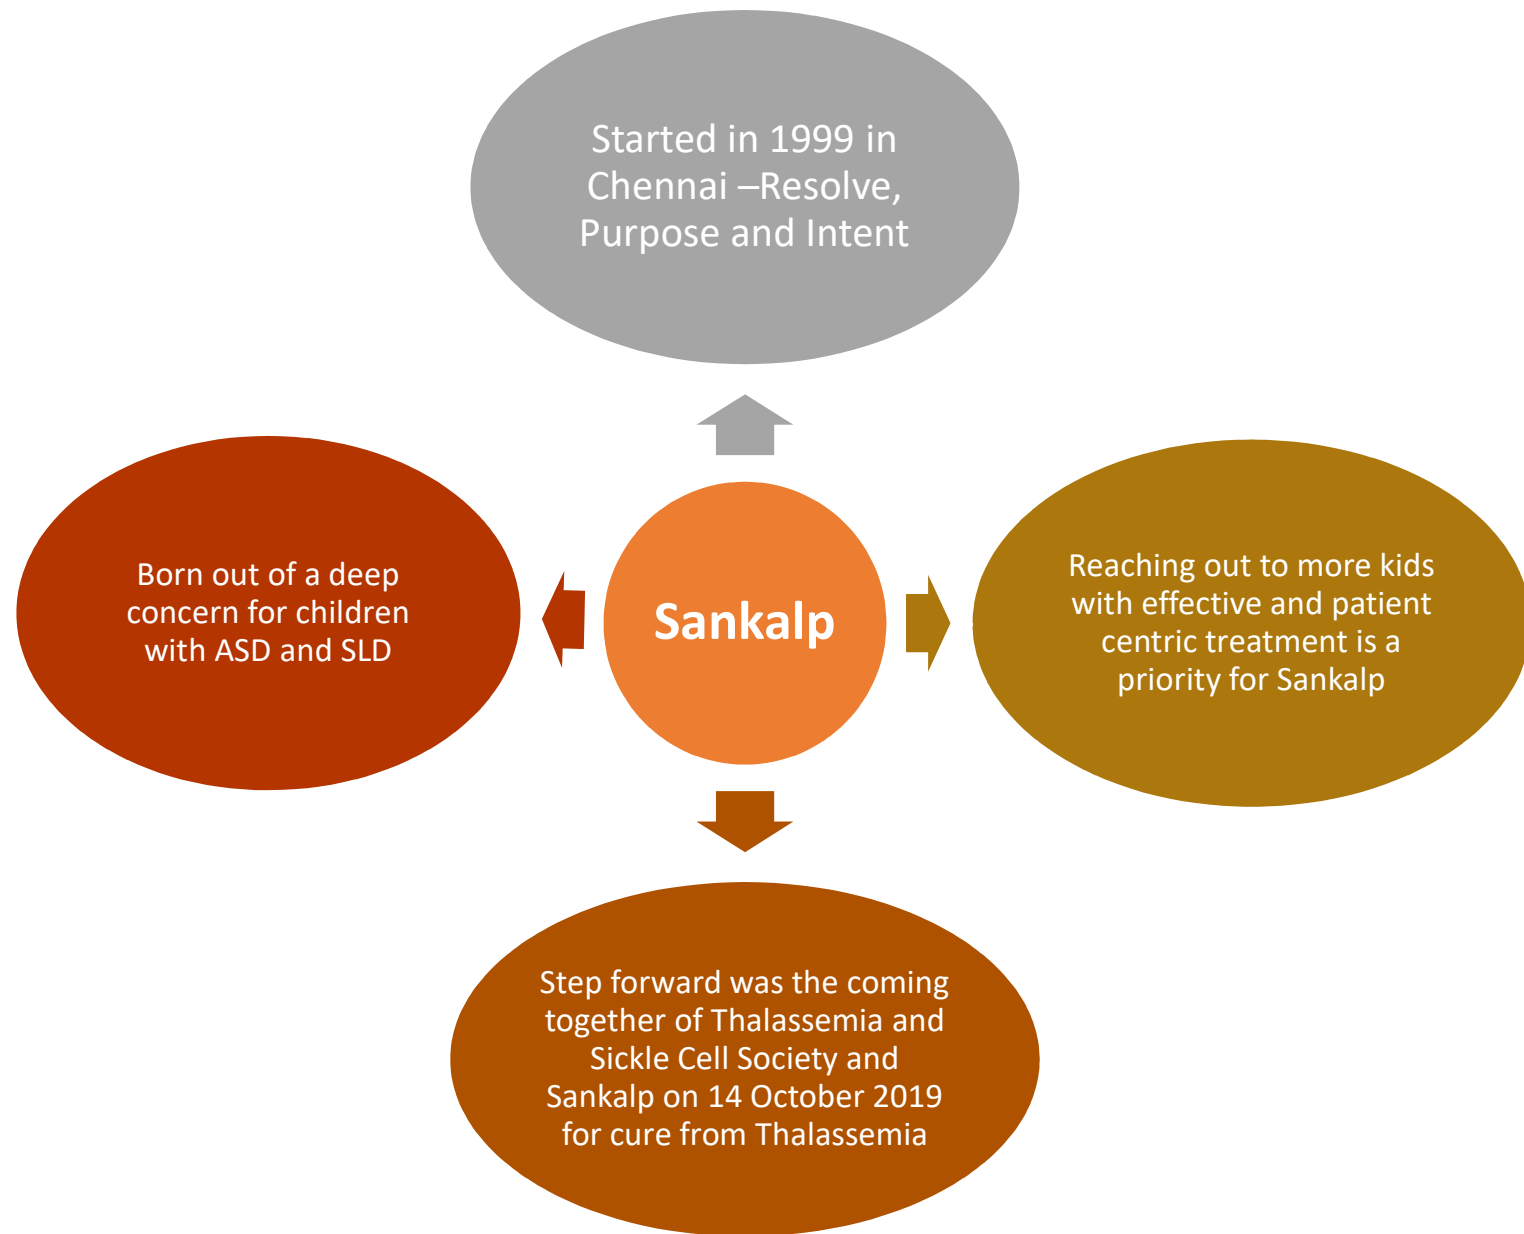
Started in 1999 in Chennai –Resolve, Purpose and Intent

Born out of a deep concern for children with ASD and SLD

Sankalp

Reaching out to more kids with effective and patient centric treatment is a priority for Sankalp

Step forward was the coming together of Thalassemia and Sickle Cell Society and Sankalp on 14 October 2019 for cure from Thalassemia